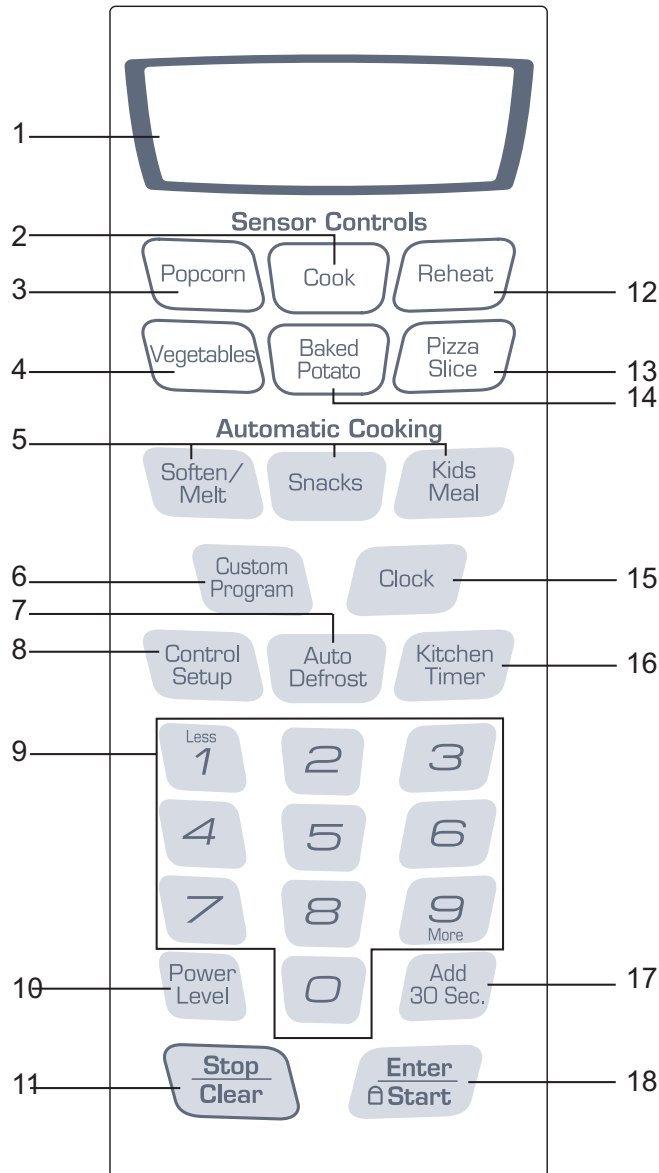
1

Sensor Controls

2
3 Popcorn Cook Reheat 12
4 Vegetables Baked Potato Pizza Slice 13
14

Automatic Cooking
5 Soften/ Melt Snacks Kids Meal

6 Custom Program Clock 15
7
8 Control Setup Auto Defrost Kitchen Timer 16

9 Less 1 2 3
4 5 6
7 8 9 More
10 Power Level 0 Add 30 Sec. 17

11 Stop Clear Enter Start 18